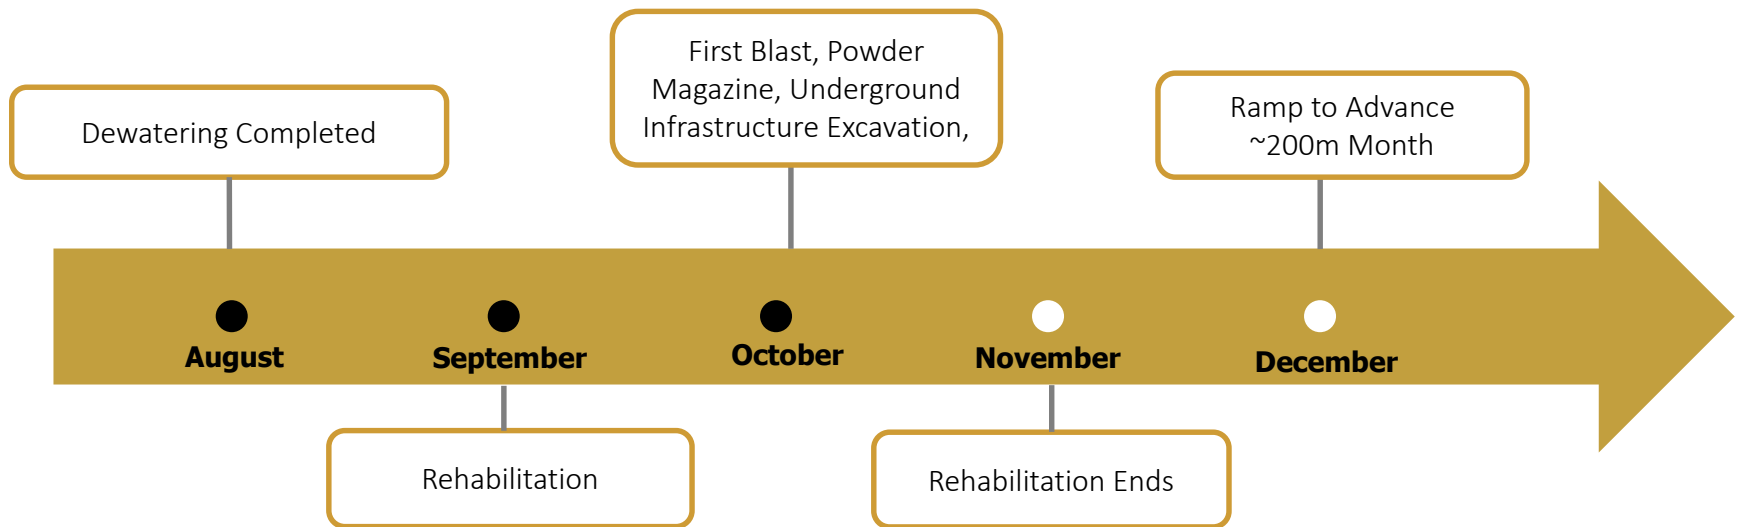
Dewatering Completed

First Blast, Powder Magazine, Underground Infrastructure Excavation,

Ramp to Advance ~200m Month

August

September

October

November

December

Rehabilitation

Rehabilitation Ends